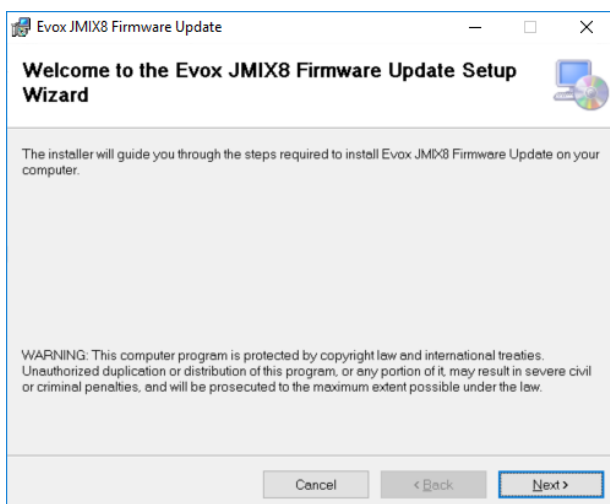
Evox JMIX8 Firmware Update

Welcome to the Evox JMIX8 Firmware Update Setup Wizard

The installer will guide you through the steps required to install Evox JMIX8 Firmware Update on your computer.

WARNING: This computer program is protected by copyright law and international treaties. Unauthorized duplication or distribution of this program, or any portion of it, may result in severe civil or criminal penalties, and will be prosecuted to the maximum extent possible under the law.

Cancel

< Back

Next >